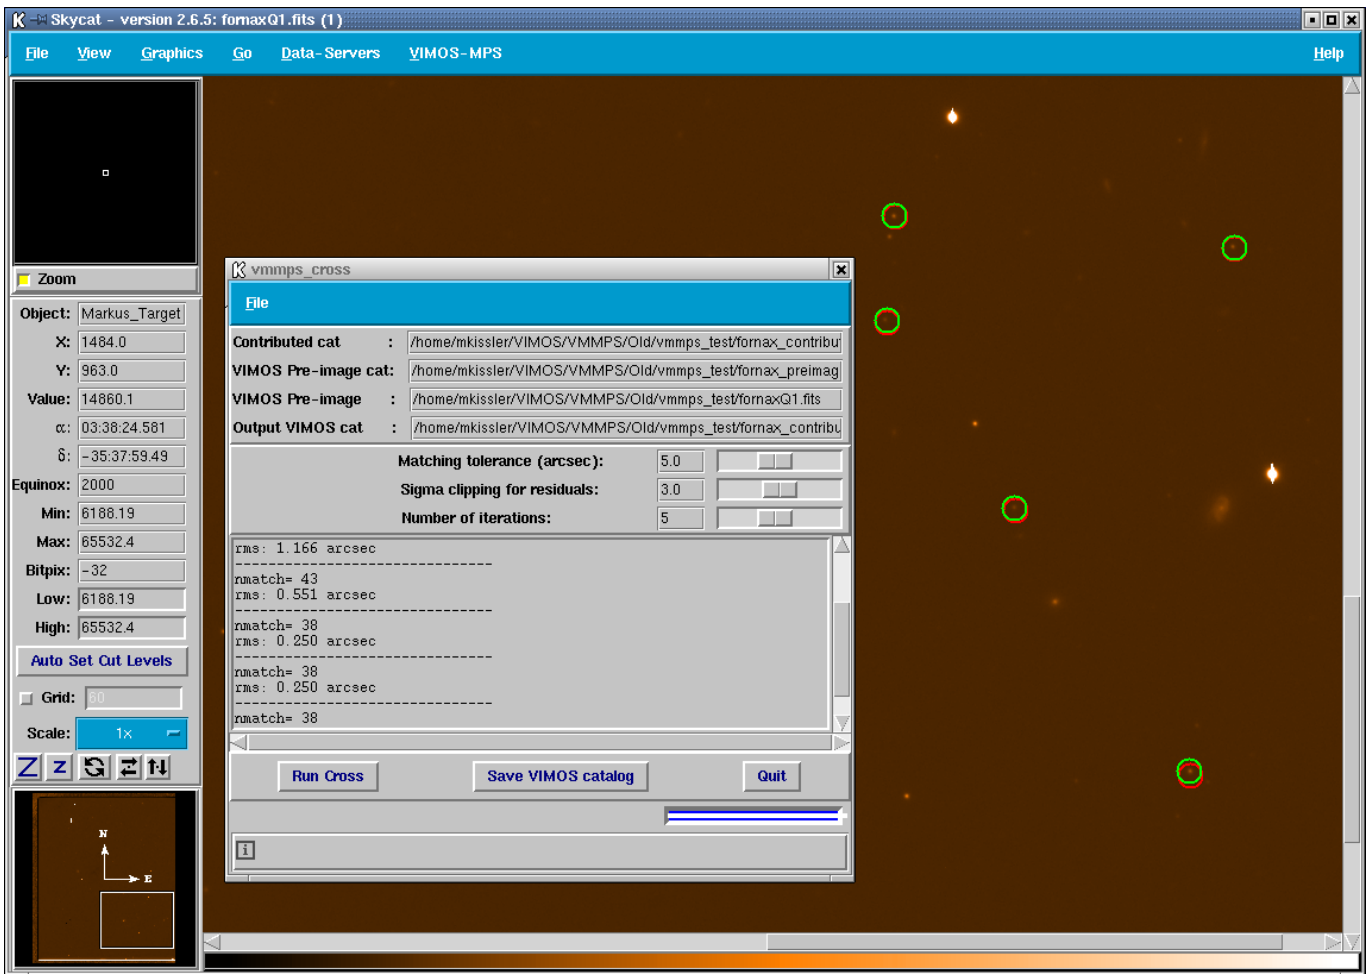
Skycat - version 2.6.5: fornaxQ1.fits (1)

File View Graphics Go Data-Servers VIMOS-MPS Help

Zoom

Object: Markus_Target
X: 1484.0
Y: 963.0
Value: 14860.1
α: 03:38:24.581
δ: -35:37:59.49
Equinox: 2000
Min: 6188.19
Max: 65532.4
Bitpix: -32
Low: 6188.19
High: 65532.4

Auto Set Cut Levels

Grid: 60

Scale: 1x

N
E

vmmps_cross

File

Contributed cat : /home/mkissler/VIMOS/VMMPS/Old/vmmps_test/fornax_contribu
VIMOS Pre-image cat: /home/mkissler/VIMOS/VMMPS/Old/vmmps_test/fornax_preimag
VIMOS Pre-image : /home/mkissler/VIMOS/VMMPS/Old/vmmps_test/fornaxQ1.fits
Output VIMOS cat : /home/mkissler/VIMOS/VMMPS/Old/vmmps_test/fornax_contribu

Matching tolerance (arcsec): 5.0
Sigma clipping for residuals: 3.0
Number of iterations: 5

rms: 1.166 arcsec
------------------------------
nmatch= 43
rms: 0.551 arcsec
------------------------------
nmatch= 38
rms: 0.250 arcsec
------------------------------
nmatch= 38
rms: 0.250 arcsec
------------------------------
nmatch= 38

Run Cross Save VIMOS catalog Quit

i